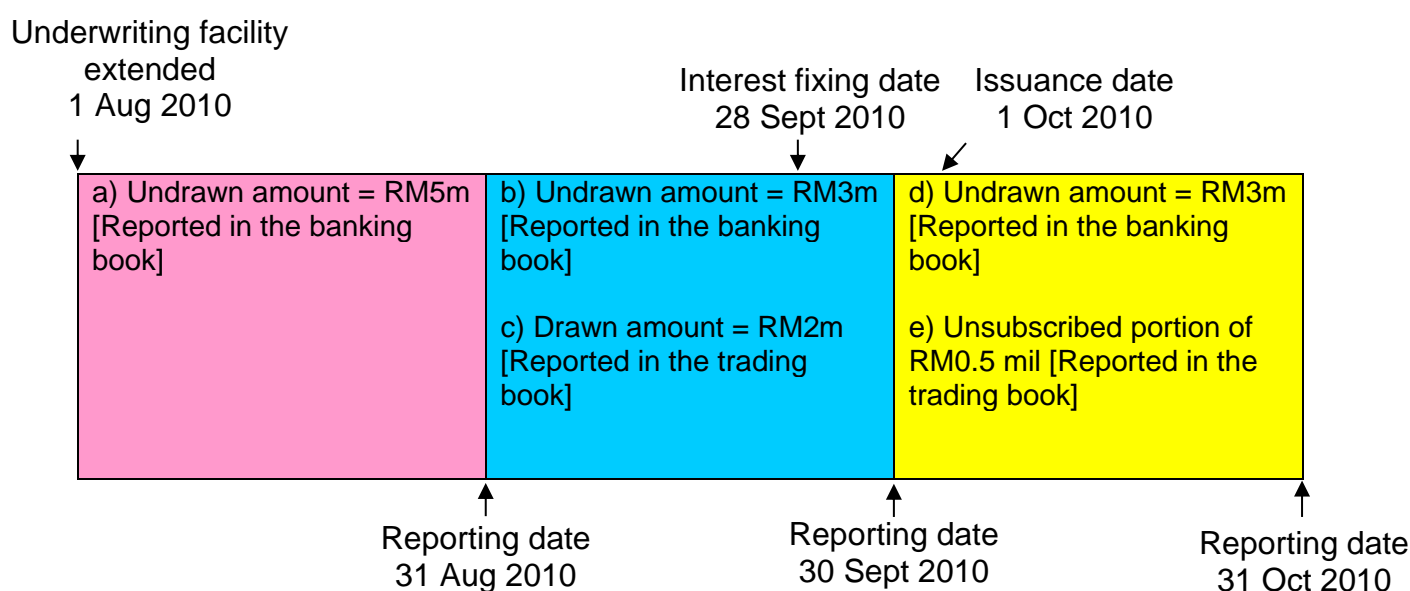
Underwriting facility extended
1 Aug 2010

Interest fixing date
28 Sept 2010

Issuance date
1 Oct 2010

a) Undrawn amount = RM5m [Reported in the banking book]

b) Undrawn amount = RM3m [Reported in the banking book]

c) Drawn amount = RM2m [Reported in the trading book]

d) Undrawn amount = RM3m [Reported in the banking book]

e) Unsubscribed portion of RM0.5 mil [Reported in the trading book]

Reporting date
31 Aug 2010

Reporting date
30 Sept 2010

Reporting date
31 Oct 2010